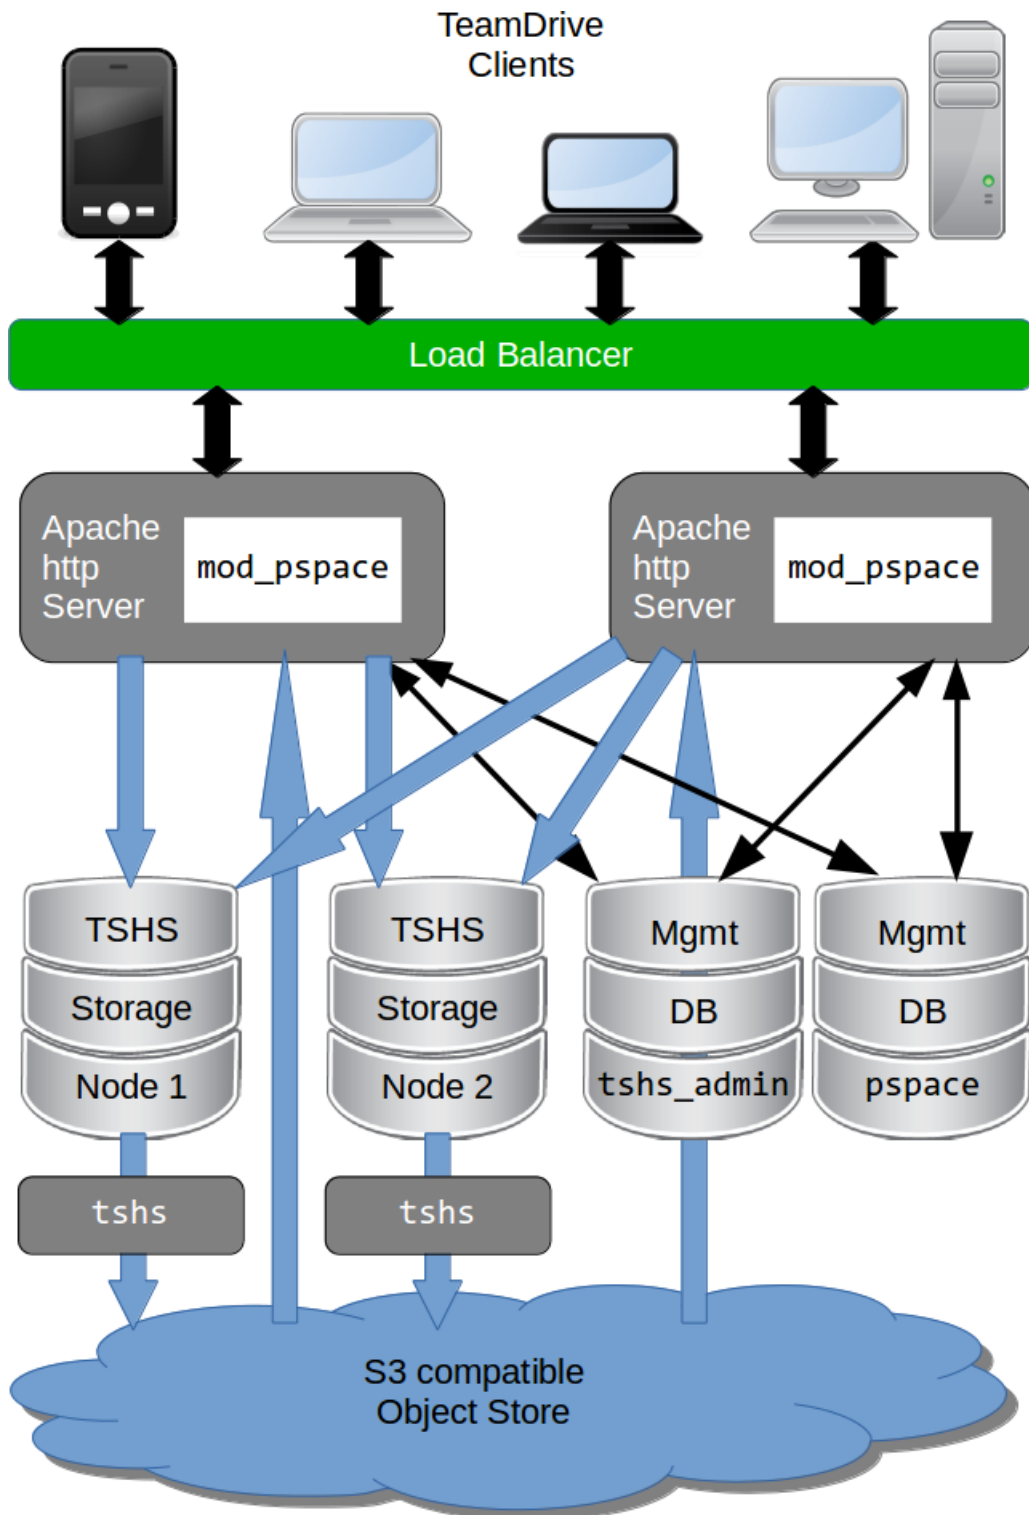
TeamDrive Clients

Load Balancer

Apache http Server

mod_pspace

Apache http Server

mod_pspace

TSHS Storage Node 1

TSHS Storage Node 2

Mgmt DB tshs_admin

Mgmt DB pspace

tshs

tshs

S3 compatible Object Store